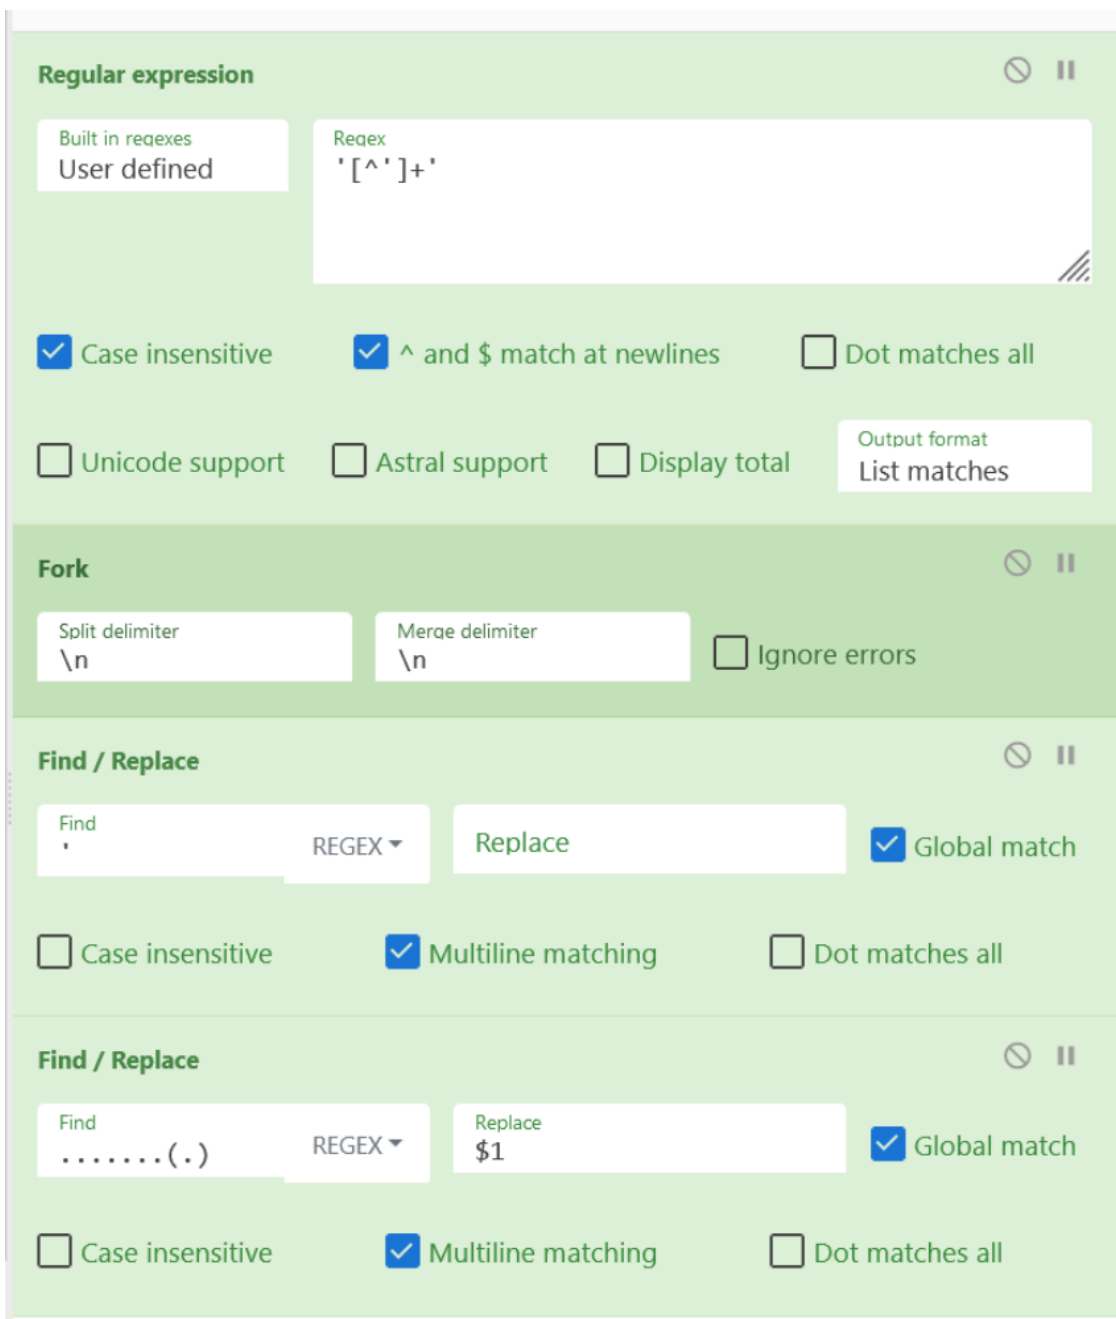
Regular expression

Built in regexes
User defined

Regex
'[^']+'

Case insensitive

^ and $ match at newlines

Dot matches all

Unicode support

Astral support

Display total

Output format
List matches

Fork

Split delimiter
\n

Merge delimiter
\n

Ignore errors

Find / Replace

Find
'

REGEX

Replace

Global match

Case insensitive

Multiline matching

Dot matches all

Find / Replace

Find
.......(.)

REGEX

Replace
$1

Global match

Case insensitive

Multiline matching

Dot matches all